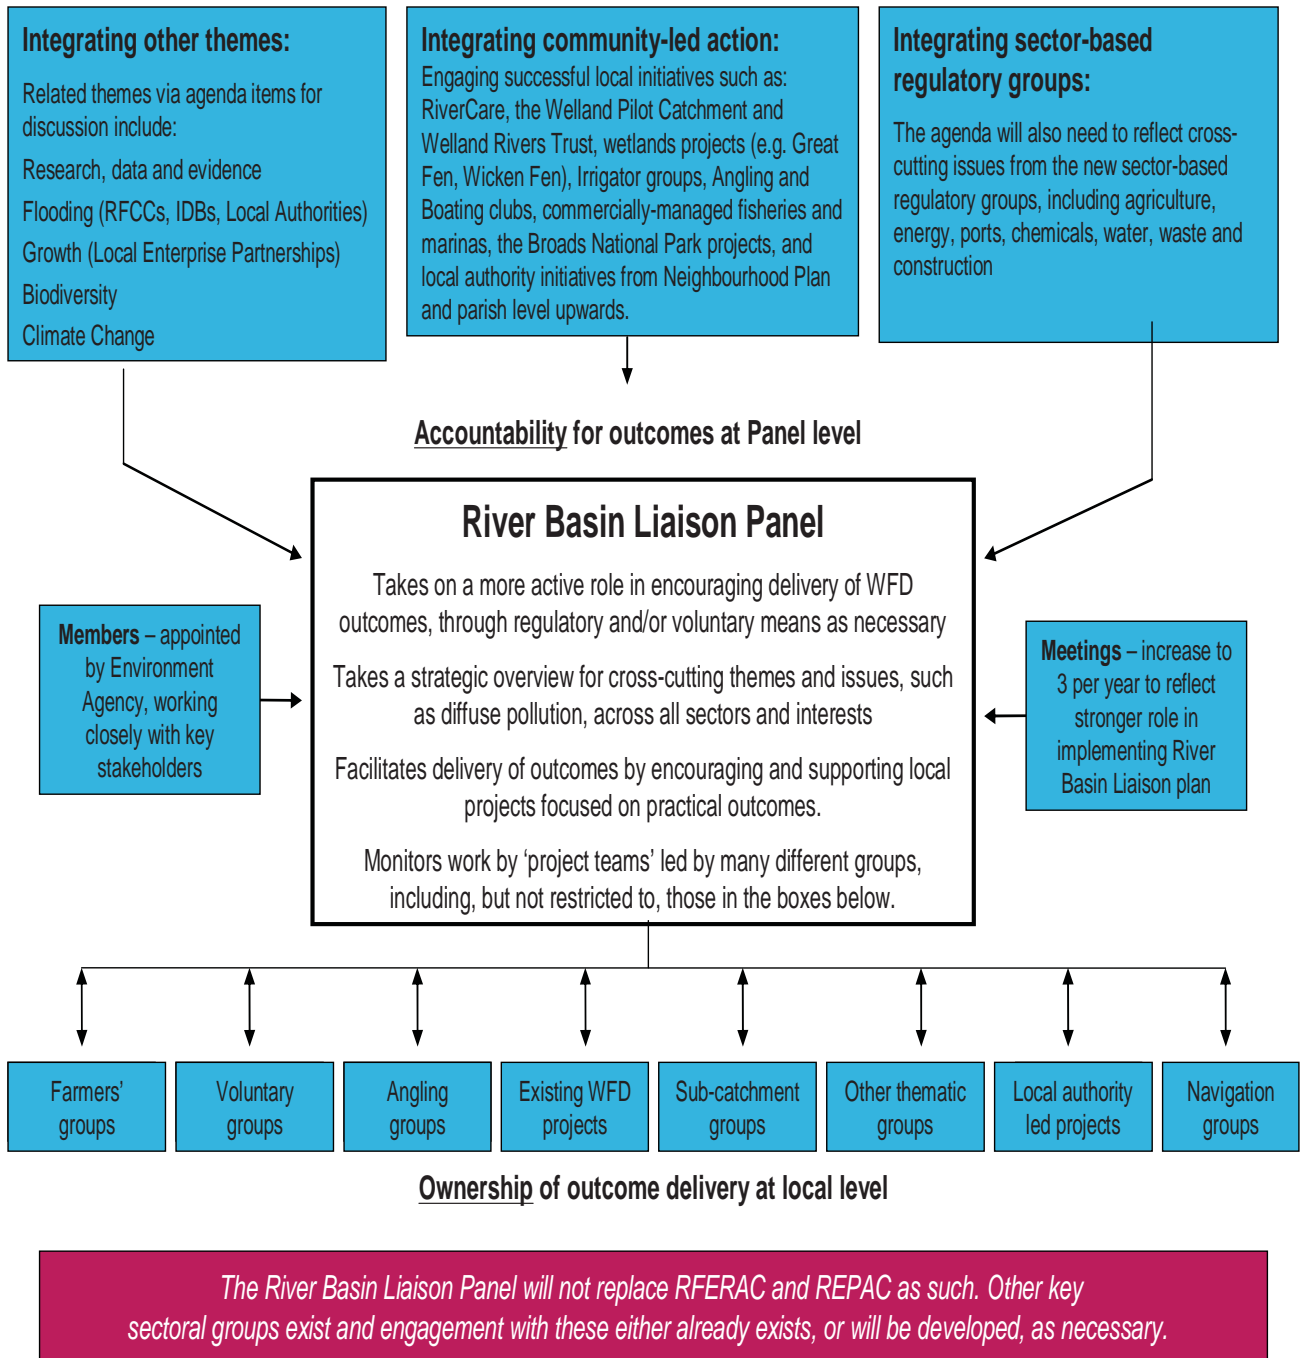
Integrating other themes:

Related themes via agenda items for discussion include:

Research, data and evidence

Flooding (RFCCs, IDBs, Local Authorities)

Growth (Local Enterprise Partnerships)

Biodiversity

Climate Change

Integrating community-led action:

Engaging successful local initiatives such as: RiverCare, the Welland Pilot Catchment and Welland Rivers Trust, wetlands projects (e.g. Great Fen, Wicken Fen), Irrigator groups, Angling and Boating clubs, commercially-managed fisheries and marinas, the Broads National Park projects, and local authority initiatives from Neighbourhood Plan and parish level upwards.

Integrating sector-based regulatory groups:

The agenda will also need to reflect cross-cutting issues from the new sector-based regulatory groups, including agriculture, energy, ports, chemicals, water, waste and construction

Accountability for outcomes at Panel level

River Basin Liaison Panel

Takes on a more active role in encouraging delivery of WFD outcomes, through regulatory and/or voluntary means as necessary

Takes a strategic overview for cross-cutting themes and issues, such as diffuse pollution, across all sectors and interests

Facilitates delivery of outcomes by encouraging and supporting local projects focused on practical outcomes.

Monitors work by 'project teams' led by many different groups, including, but not restricted to, those in the boxes below.

Members – appointed by Environment Agency, working closely with key stakeholders

Meetings – increase to 3 per year to reflect stronger role in implementing River Basin Liaison plan

Farmers' groups

Voluntary groups

Angling groups

Existing WFD projects

Sub-catchment groups

Other thematic groups

Local authority led projects

Navigation groups

Ownership of outcome delivery at local level

The River Basin Liaison Panel will not replace RFERAC and REPAC as such. Other key sectoral groups exist and engagement with these either already exists, or will be developed, as necessary.